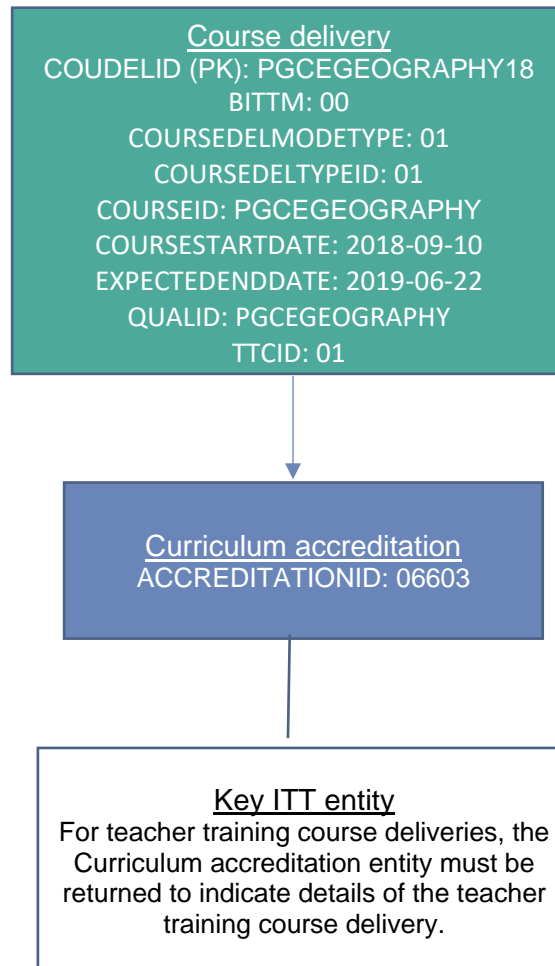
Course delivery
COUDELID (PK): PGCEGEOGRAPHY18
BITTM: 00
COURSEDELMODETYPE: 01
COURSEDELTYPEID: 01
COURSEID: PGCEGEOGRAPHY
COURSESTARTDATE: 2018-09-10
EXPECTEDENDDATE: 2019-06-22
QUALID: PGCEGEOGRAPHY
TTCID: 01

Curriculum accreditation
ACCREDITATIONID: 06603

Key ITT entity
For teacher training course deliveries, the Curriculum accreditation entity must be returned to indicate details of the teacher training course delivery.